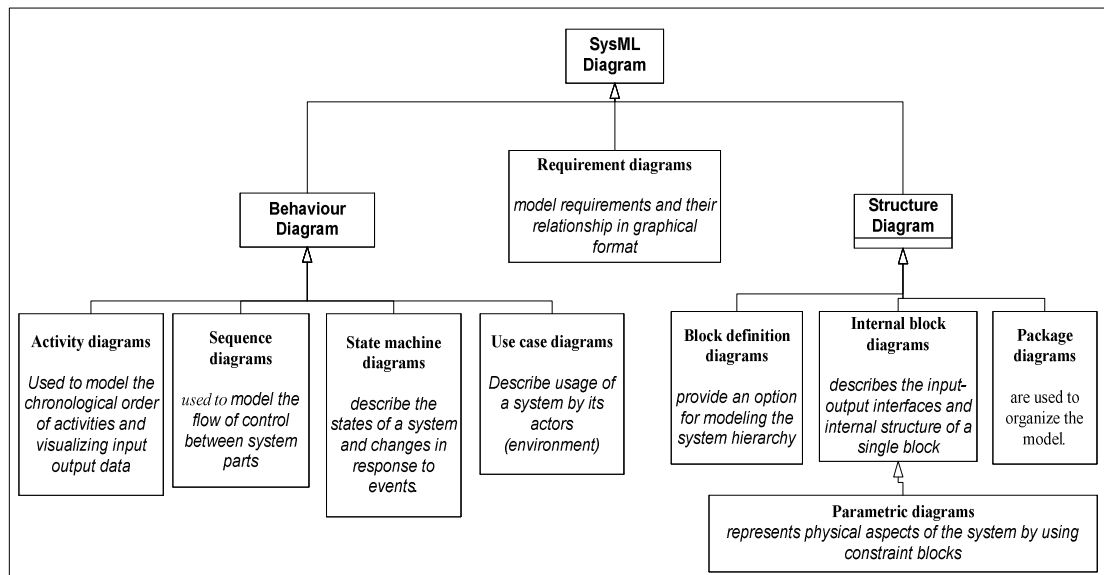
SysML Diagram

Behaviour Diagram

Requirement diagrams

model requirements and their relationship in graphical format

Structure Diagram

Activity diagrams

Used to model the chronological order of activities and visualizing input output data

Sequence diagrams

used to model the flow of control between system parts

State machine diagrams

describe the states of a system and changes in response to events.

Use case diagrams

Describe usage of a system by its actors (environment)

Block definition diagrams

provide an option for modeling the system hierarchy

Internal block diagrams

describes the input-output interfaces and internal structure of a single block

Package diagrams

are used to organize the model.

Parametric diagrams

represents physical aspects of the system by using constraint blocks